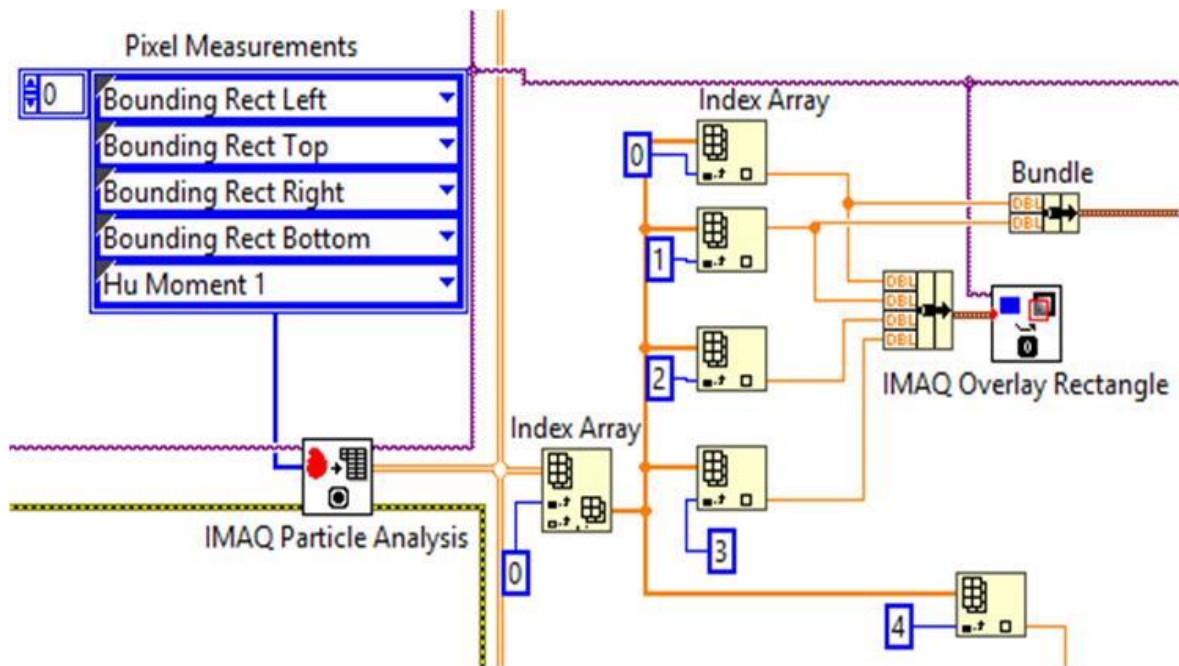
Pixel Measurements

0

Bounding Rect Left

Bounding Rect Top

Bounding Rect Right

Bounding Rect Bottom

Hu Moment 1

Index Array

0

1

2

3

4

Bundle

DBL

DBL

DBL

DBL

DBL

DBL

IMAQ Overlay Rectangle

Index Array

0

IMAQ Particle Analysis